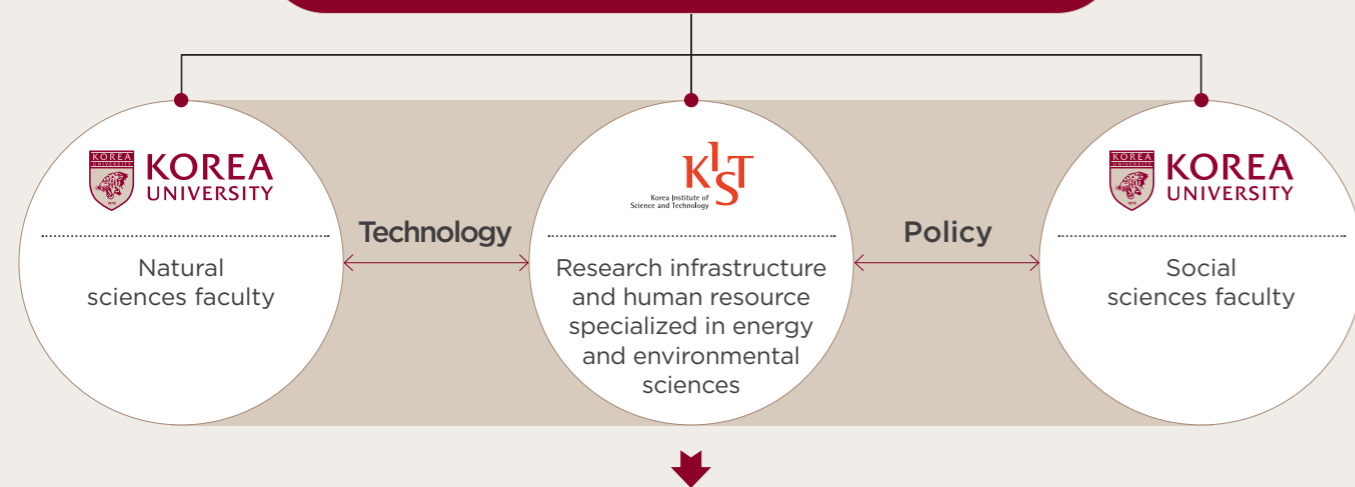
KOREA UNIVERSITY

Natural sciences faculty

Technology

KIST
Korea Institute of Science and Technology

Research infrastructure and human resource specialized in energy and environmental sciences

Policy

KOREA UNIVERSITY

Social sciences faculty